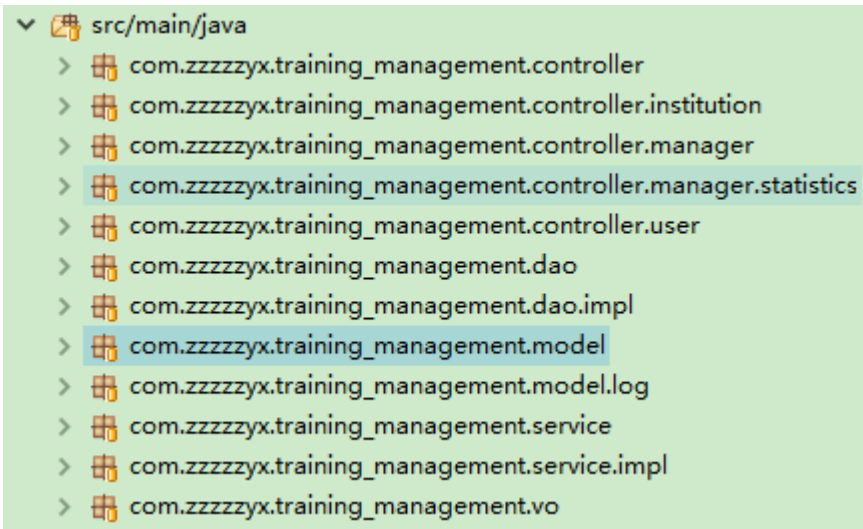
src/main/java
com.zzzzzyx.training_management.controller
com.zzzzzyx.training_management.controller.institution
com.zzzzzyx.training_management.controller.manager
com.zzzzzyx.training_management.controller.manager.statistics
com.zzzzzyx.training_management.controller.user
com.zzzzzyx.training_management.dao
com.zzzzzyx.training_management.dao.impl
com.zzzzzyx.training_management.model
com.zzzzzyx.training_management.model.log
com.zzzzzyx.training_management.service
com.zzzzzyx.training_management.service.impl
com.zzzzzyx.training_management.vo